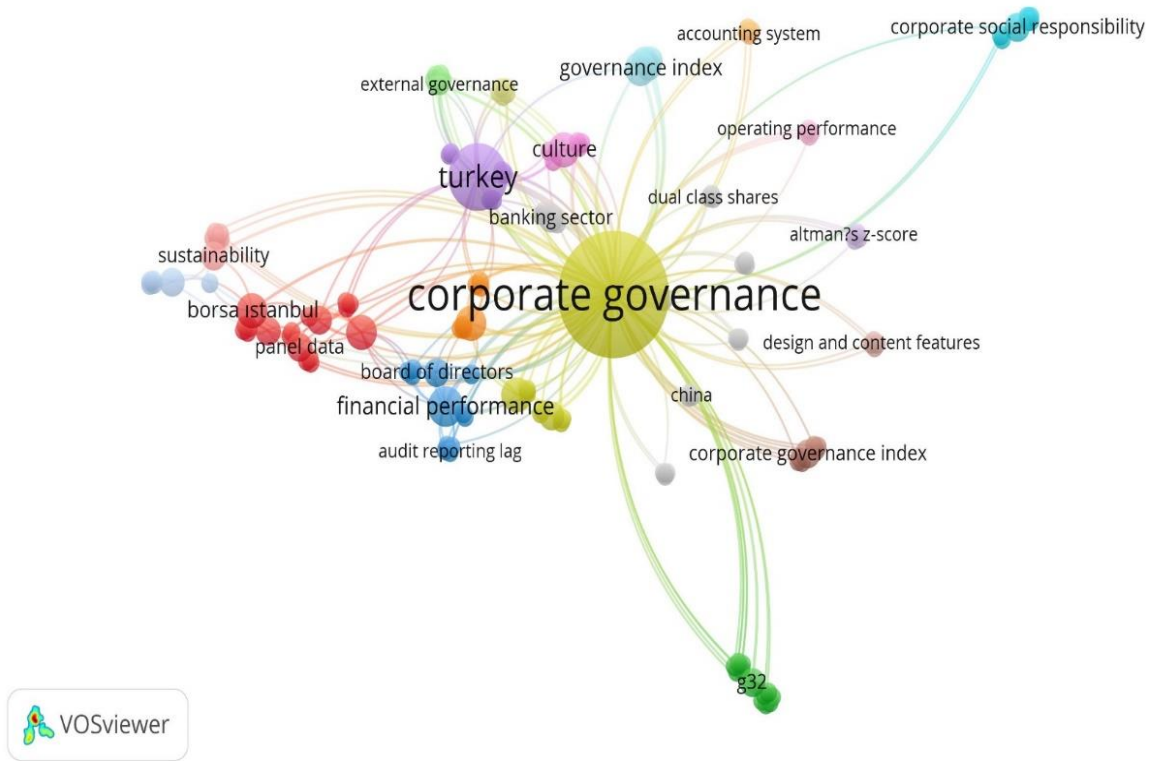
accounting system
corporate social responsibility
governance index
external governance
operating performance
culture
turkey
dual class shares
banking sector
altman?s z-score
sustainability
corporate governance
borsa istanbul
panel data
design and content features
board of directors
financial performance
china
audit reporting lag
corporate governance index
g32
VOSviewer